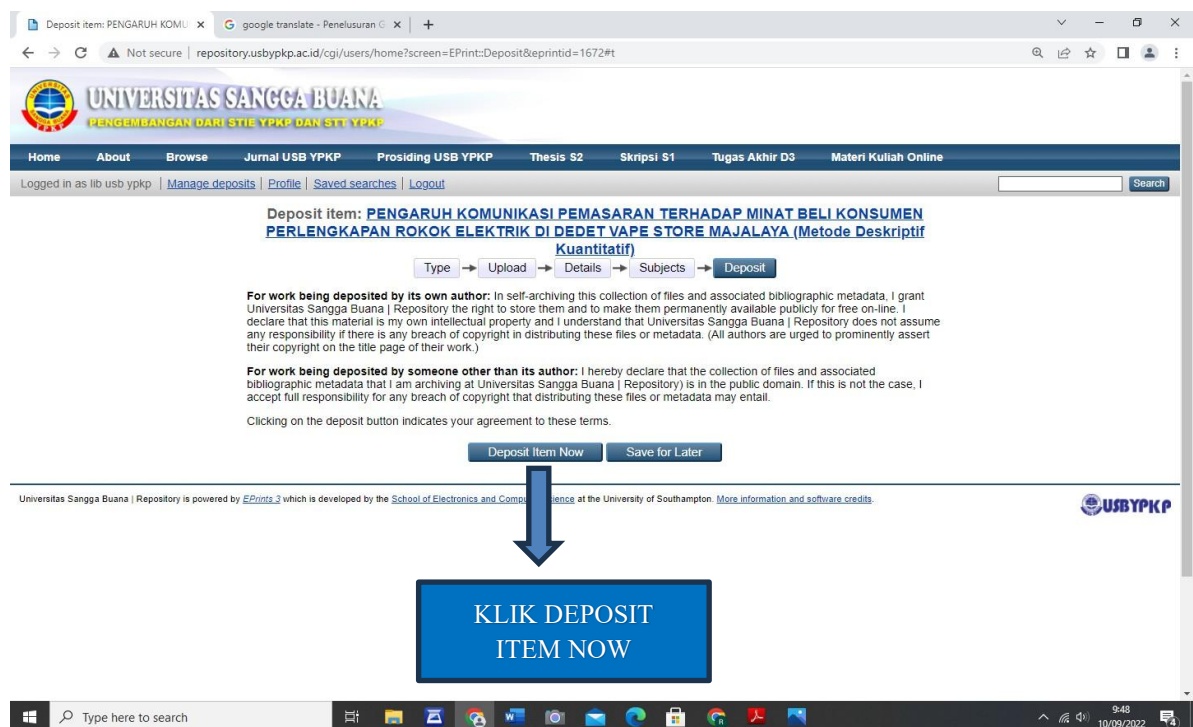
Deposit item: PENGARUH KOMU ×
google translate - Penelusuran G ×
+

Not secure | repository.usbypkp.ac.id/cgi/users/home?screen=EPrint::Deposit&eprintid=1672#t

UNIVERSITAS SANGGA BUANA
PENGEMBANGAN DARI STIE YPKP DAN STT YPKP

Home | About | Browse | Jurnal USB YPKP | Prosiding USB YPKP | Thesis S2 | Skripsi S1 | Tugas Akhir D3 | Materi Kuliah Online

Logged in as lib usb ypkp | Manage deposits | Profile | Saved searches | Logout

Search

Deposit item: PENGARUH KOMUNIKASI PEMASARAN TERHADAP MINAT BELI KONSUMEN PERLENGKAPAN ROKOK ELEKTRIK DI DEDET VAPE STORE MAJALAYA (Metode Deskriptif Kuantitatif)

Type → Upload → Details → Subjects → Deposit

For work being deposited by its own author: In self-archiving this collection of files and associated bibliographic metadata, I grant Universitas Sangga Buana | Repository the right to store them and to make them permanently available publicly for free on-line. I declare that this material is my own intellectual property and I understand that Universitas Sangga Buana | Repository does not assume any responsibility if there is any breach of copyright in distributing these files or metadata. (All authors are urged to prominently assert their copyright on the title page of their work.)

For work being deposited by someone other than its author: I hereby declare that the collection of files and associated bibliographic metadata that I am archiving at Universitas Sangga Buana | Repository) is in the public domain. If this is not the case, I accept full responsibility for any breach of copyright that distributing these files or metadata may entail.

Clicking on the deposit button indicates your agreement to these terms.

Deposit Item Now | Save for Later

Universitas Sangga Buana | Repository is powered by EPrints 3 which is developed by the School of Electronics and Compu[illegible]ience at the University of Southampton. More information and software credits.

USBYPKP

KLIK DEPOSIT ITEM NOW

Type here to search

9:48
10/09/2022